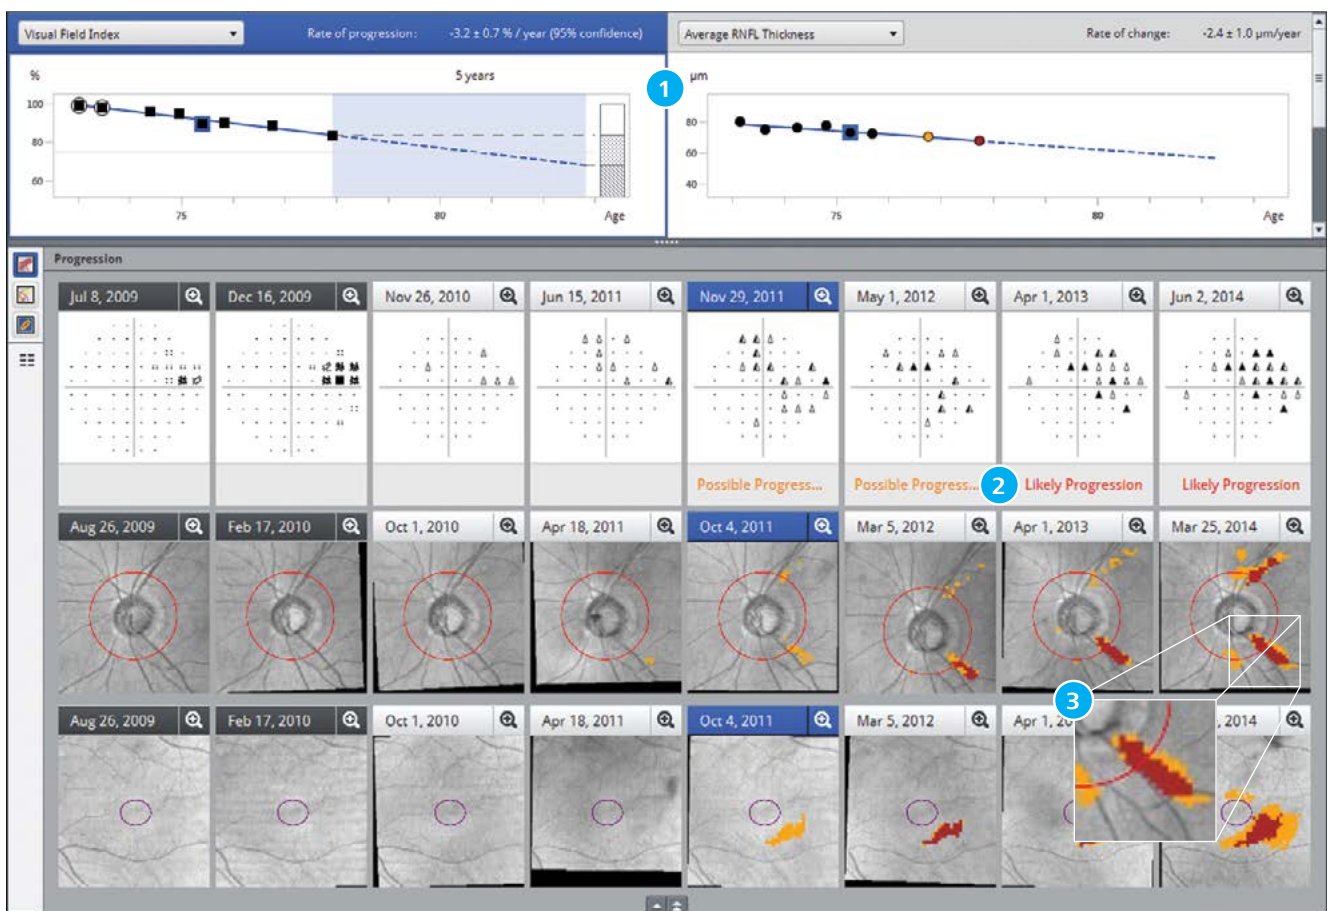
Visual Field Index
Rate of progression: -3.2 ± 0.7 % / year (95% confidence)

%
5 years
100
80
60
75
80
Age

Average RNFL Thickness
Rate of change: -2.4 ± 1.0 µm/year

1
µm
80
60
40
75
80
Age

Progression

Jul 8, 2009
Dec 16, 2009
Nov 26, 2010
Jun 15, 2011
Nov 29, 2011
May 1, 2012
Apr 1, 2013
Jun 2, 2014

Possible Progress...
Possible Progress...
2
Likely Progression
Likely Progression

Aug 26, 2009
Feb 17, 2010
Oct 1, 2010
Apr 18, 2011
Oct 4, 2011
Mar 5, 2012
Apr 1, 2013
Mar 25, 2014

3

Aug 26, 2009
Feb 17, 2010
Oct 1, 2010
Apr 18, 2011
Oct 4, 2011
Mar 5, 2012
Apr 1, 20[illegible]
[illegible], 2014